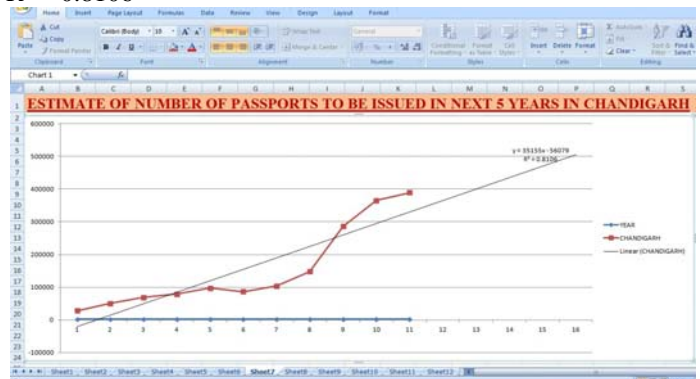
Home Insert Page Layout Formulas Data Review View Design Layout Format

Cut
Copy
Format Painter
Paste
Clipboard

Calibri (Body) 10 A A
B I U
Font

Wrap Text
Merge & Center
Alignment

General
% , .00
Number

Conditional Formatting
Format as Table
Cell Styles
Styles

Insert Delete Format
Cells

AutoSum
Fill
Clear
Sort & Filter
Find & Select
Editing

Chart 1 fx

A B C D E F G H I J K L M N O P Q R S

1 ESTIMATE OF NUMBER OF PASSPORTS TO BE ISSUED IN NEXT 5 YEARS IN CHANDIGARH

600000
500000
400000
300000
200000
100000
0
-100000

1 2 3 4 5 6 7 8 9 10 11 12 13 14 15 16

y = 35155x - 56079
R² = 0.8106

YEAR
CHANDIGARH
Linear (CHANDIGARH)

Sheet1 Sheet2 Sheet3 Sheet4 Sheet5 Sheet6 Sheet7 Sheet8 Sheet9 Sheet10 Sheet11 Sheet12